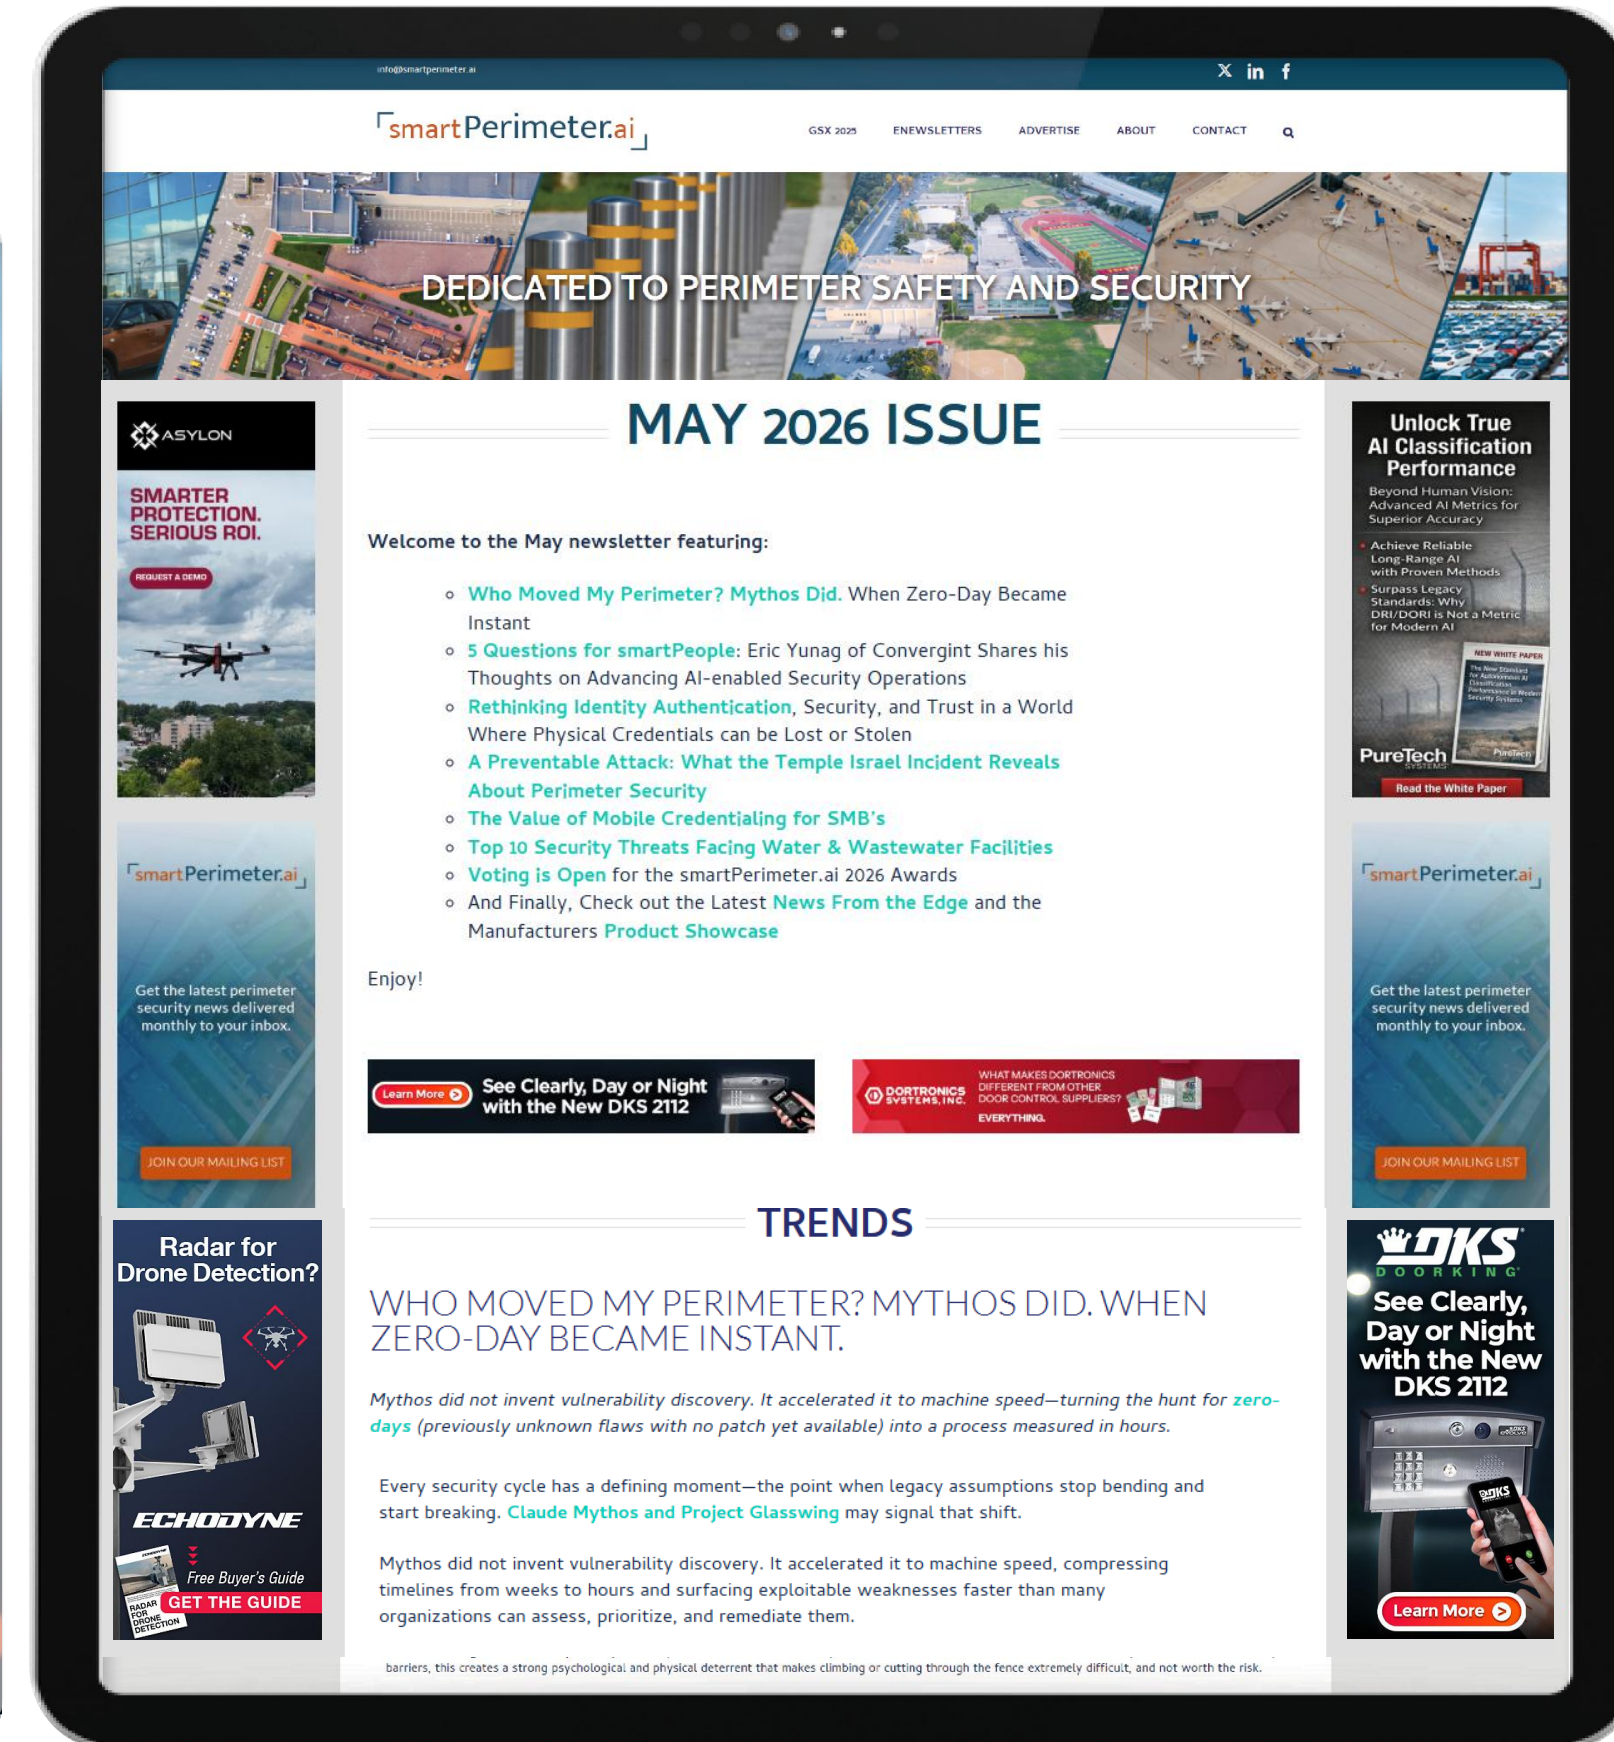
info@smartperimeter.ai

smartPerimeter.ai

GSX 2025 ENEWSLETTERS ADVERTISE ABOUT CONTACT

DEDICATED TO PERIMETER SAFETY AND SECURITY

ASYLON
SMARTER PROTECTION. SERIOUS ROI.
REQUEST A DEMO

MAY 2026 ISSUE

Welcome to the May newsletter featuring:

- Who Moved My Perimeter? Mythos Did. When Zero-Day Became Instant
- 5 Questions for smartPeople: Eric Yunag of Convergint Shares his Thoughts on Advancing AI-enabled Security Operations
- Rethinking Identity Authentication, Security, and Trust in a World Where Physical Credentials can be Lost or Stolen
- A Preventable Attack: What the Temple Israel Incident Reveals About Perimeter Security
- The Value of Mobile Credentialing for SMB's
- Top 10 Security Threats Facing Water & Wastewater Facilities
- Voting is Open for the smartPerimeter.ai 2026 Awards
- And Finally, Check out the Latest News From the Edge and the Manufacturers Product Showcase

Enjoy!

Unlock True AI Classification Performance
Beyond Human Vision: Advanced AI Metrics for Superior Accuracy
Achieve Reliable Long-Range AI with Proven Methods
Surpass Legacy Standards: Why DRI/DORI is Not a Metric for Modern AI
NEW WHITE PAPER
PureTech SYSTEMS
Read the White Paper

smartPerimeter.ai
Get the latest perimeter security news delivered monthly to your inbox.
JOIN OUR MAILING LIST

smartPerimeter.ai
Get the latest perimeter security news delivered monthly to your inbox.
JOIN OUR MAILING LIST

Learn More See Clearly, Day or Night with the New DKS 2112

DORTRONICS SYSTEMS, INC. WHAT MAKES DORTRONICS DIFFERENT FROM OTHER DOOR CONTROL SUPPLIERS? EVERYTHING.

TRENDS

WHO MOVED MY PERIMETER? MYTHOS DID. WHEN ZERO-DAY BECAME INSTANT.

Mythos did not invent vulnerability discovery. It accelerated it to machine speed—turning the hunt for zero-days (previously unknown flaws with no patch yet available) into a process measured in hours.

Every security cycle has a defining moment—the point when legacy assumptions stop bending and start breaking. Claude Mythos and Project Glasswing may signal that shift.

Mythos did not invent vulnerability discovery. It accelerated it to machine speed, compressing timelines from weeks to hours and surfacing exploitable weaknesses faster than many organizations can assess, prioritize, and remediate them.

barriers, this creates a strong psychological and physical deterrent that makes climbing or cutting through the fence extremely difficult, and not worth the risk.

Radar for Drone Detection?
ECHODYNE
Free Buyer's Guide
GET THE GUIDE
RADAR FOR DRONE DETECTION

DKS DOORKING
See Clearly, Day or Night with the New DKS 2112
Learn More